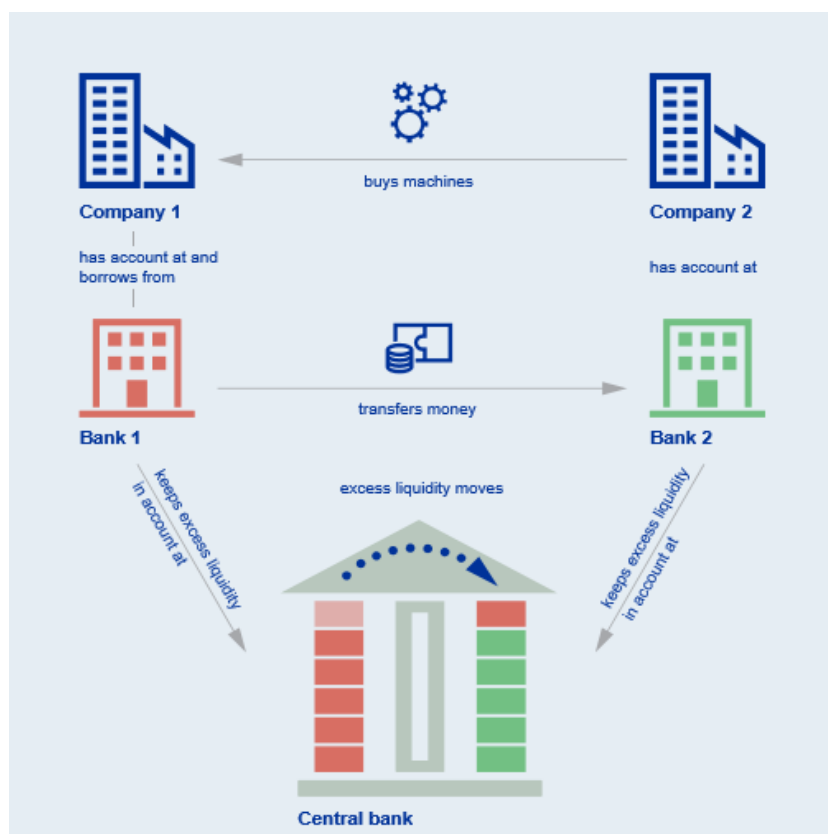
Company 1

buys machines

Company 2

has account at and borrows from

has account at

Bank 1

transfers money

Bank 2

keeps excess liquidity in account at

excess liquidity moves

keeps excess liquidity in account at

Central bank